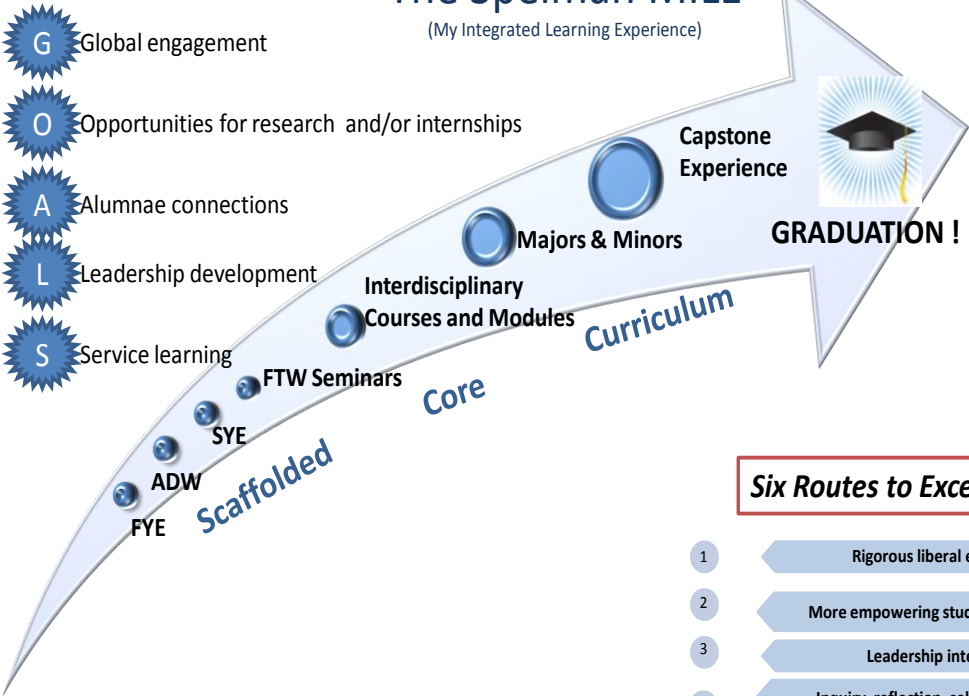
The Spelman MILE
(My Integrated Learning Experience)

G Global engagement
O Opportunities for research and/or internships
A Alumnae connections
L Leadership development
S Service learning

Capstone Experience
GRADUATION !
Majors & Minors
Interdisciplinary Courses and Modules
Curriculum
FTW Seminars
Core
SYE
ADW
FYE
Scaffolded

Six Routes to Exce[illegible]

1 Rigorous liberal e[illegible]
2 More empowering stud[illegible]
3 Leadership inte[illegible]
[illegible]